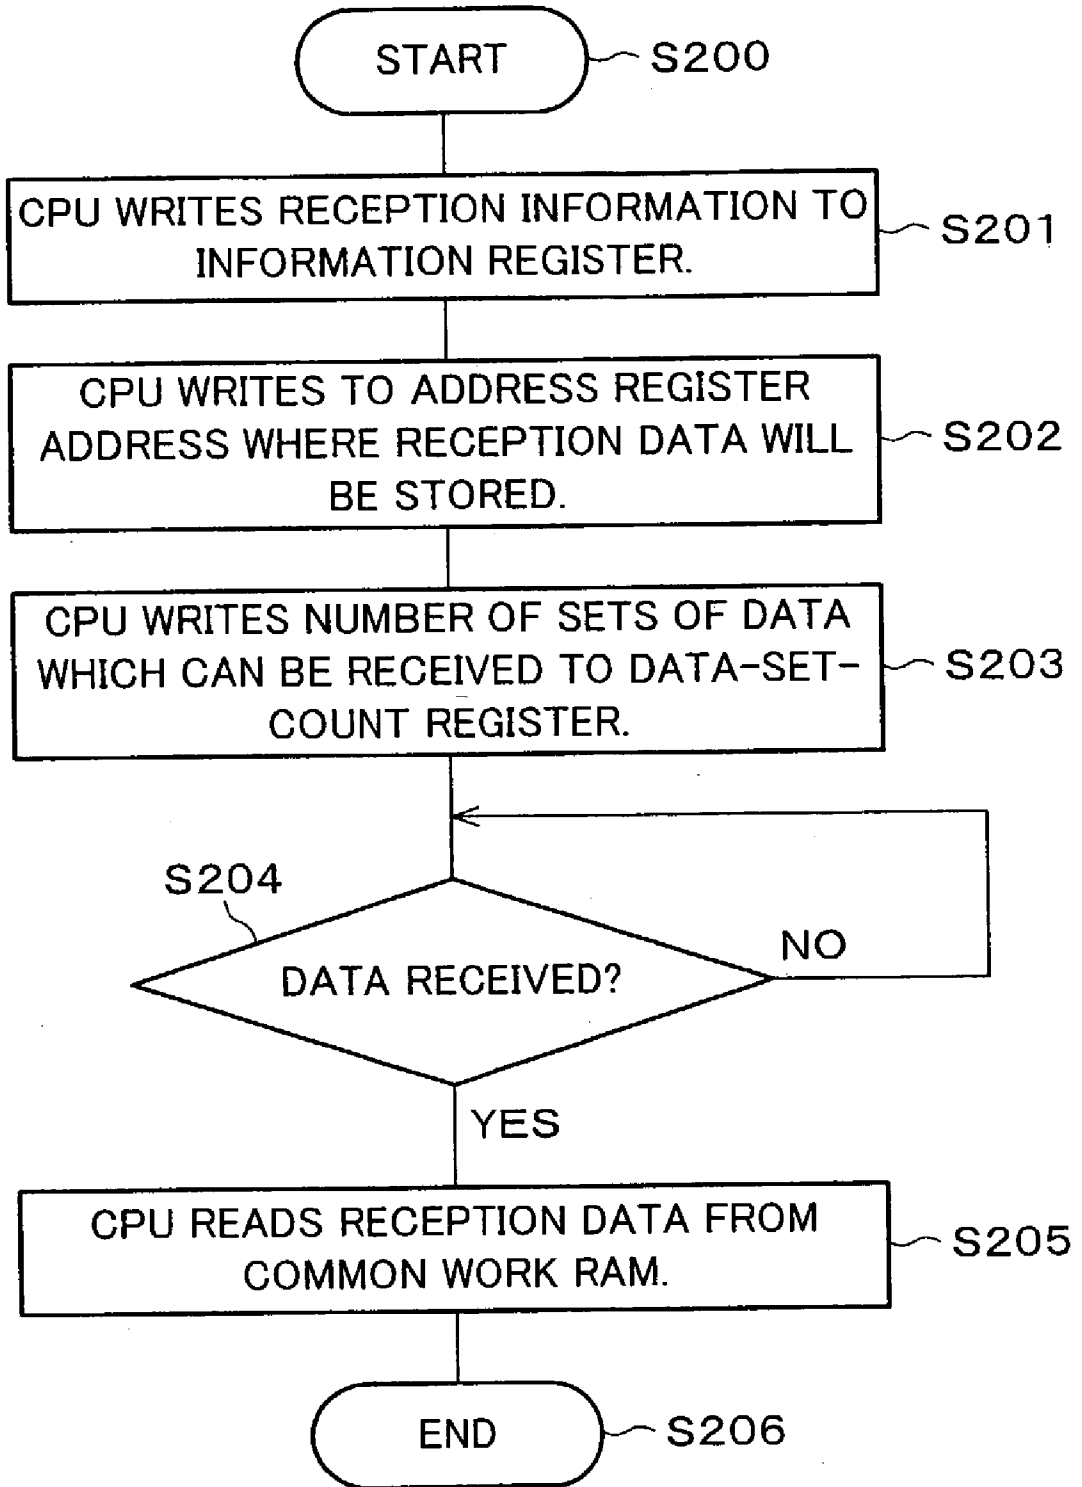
START
S200

CPU WRITES RECEPTION INFORMATION TO INFORMATION REGISTER.
S201

CPU WRITES TO ADDRESS REGISTER ADDRESS WHERE RECEPTION DATA WILL BE STORED.
S202

CPU WRITES NUMBER OF SETS OF DATA WHICH CAN BE RECEIVED TO DATA-SET-COUNT REGISTER.
S203

S204
DATA RECEIVED?
NO
YES

CPU READS RECEPTION DATA FROM COMMON WORK RAM.
S205

END
S206